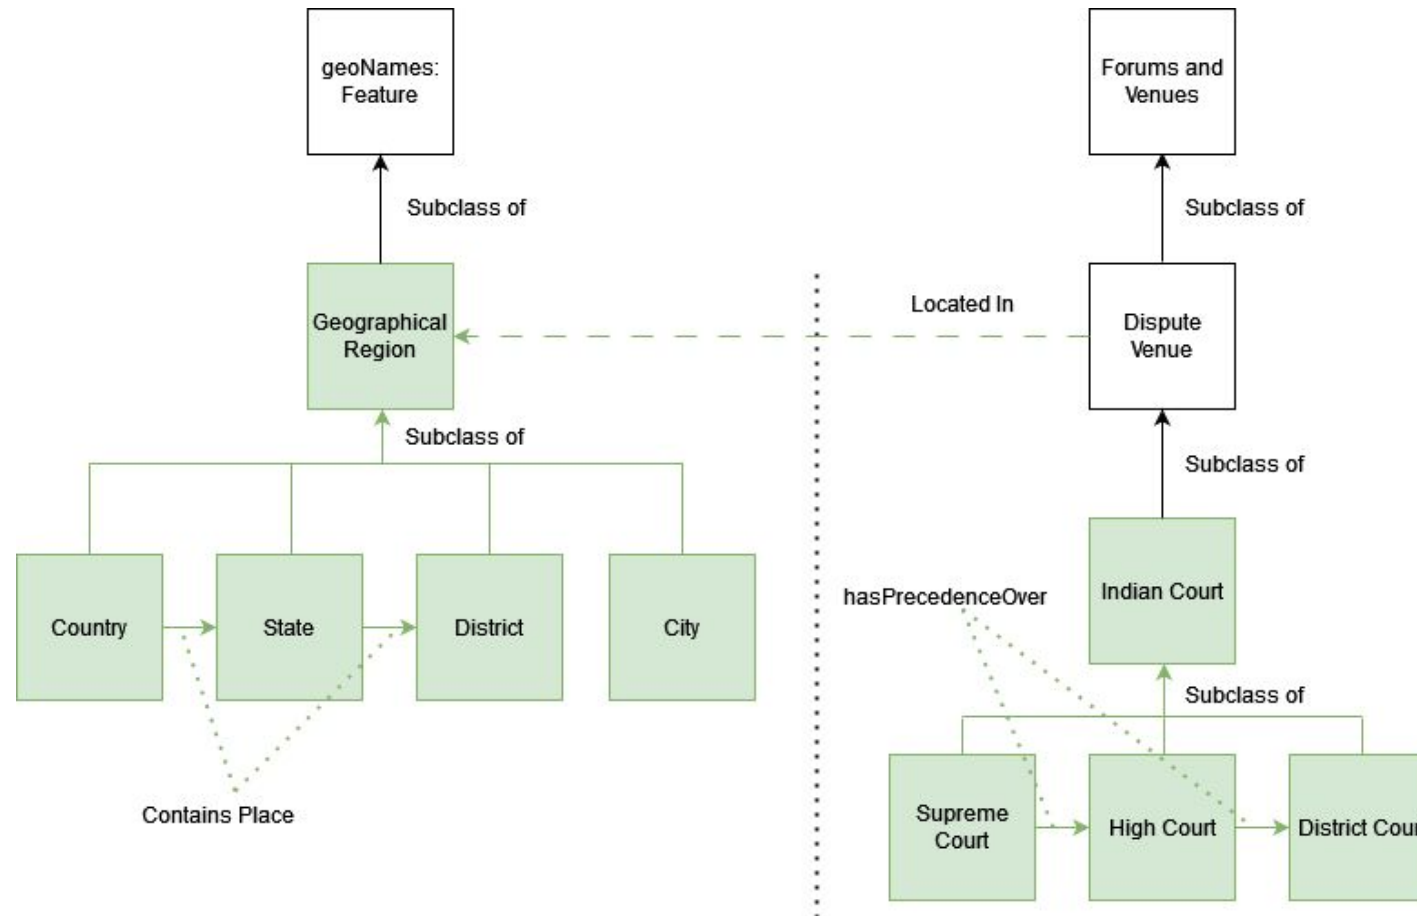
geoNames: Feature

Subclass of

Geographical Region

Subclass of

Country

State

District

City

Contains Place

Forums and Venues

Subclass of

Located In

Dispute Venue

Subclass of

Indian Court

hasPrecedenceOver

Subclass of

Supreme Court

High Court

District Cour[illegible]